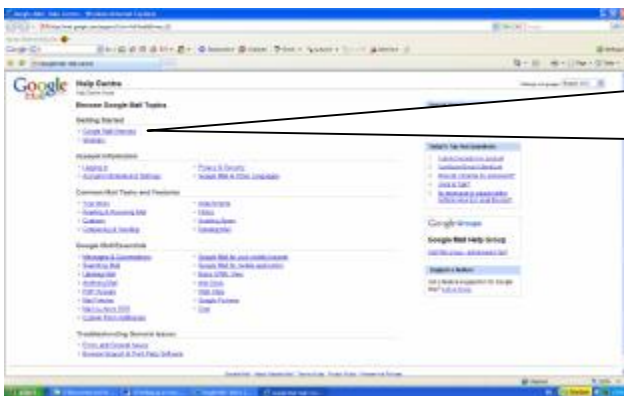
Google Help Centre

Browse Google Mail Topics

Getting Started
Google Mail Overview

Account Information

Common Mail Tasks and Features

Google Mail Essentials

Troubleshooting General Issues

Google Groups
Google Mail Help Group

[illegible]